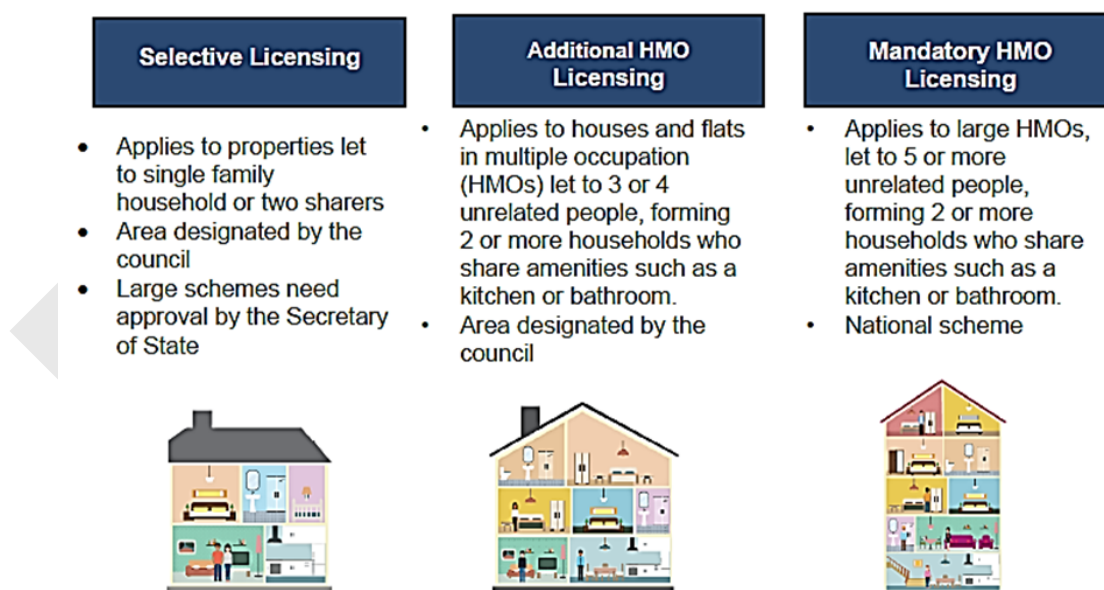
Selective Licensing

- Applies to properties let to single family household or two sharers
- Area designated by the council
- Large schemes need approval by the Secretary of State

Additional HMO Licensing

- Applies to houses and flats in multiple occupation (HMOs) let to 3 or 4 unrelated people, forming 2 or more households who share amenities such as a kitchen or bathroom.
- Area designated by the council

Mandatory HMO Licensing

- Applies to large HMOs, let to 5 or more unrelated people, forming 2 or more households who share amenities such as a kitchen or bathroom.
- National scheme